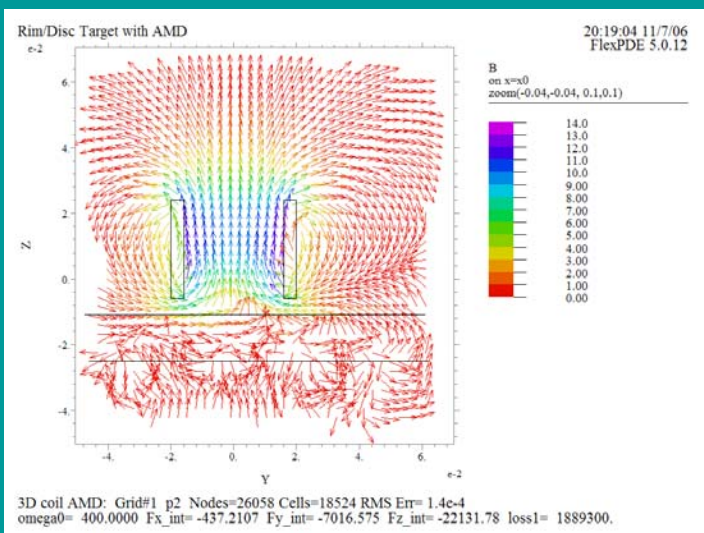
Rim/Disc Target with AMD

20:19:04 11/7/06
FlexPDE 5.0.12

e-2

6.
4.
2.
0.
-2.
-4.

Z

-4. -2. 0. 2. 4. 6.

Y

e-2

B
on x=x0
zoom(-0.04,-0.04, 0.1,0.1)

14.0
13.0
12.0
11.0
10.0
9.00
8.00
7.00
6.00
5.00
4.00
3.00
2.00
1.00
0.00

3D coil AMD: Grid#1 p2 Nodes=26058 Cells=18524 RMS Err= 1.4e-4
omega0= 400.0000 Fx_int= -437.2107 Fy_int= -7016.575 Fz_int= -22131.78 loss1= 1889300.